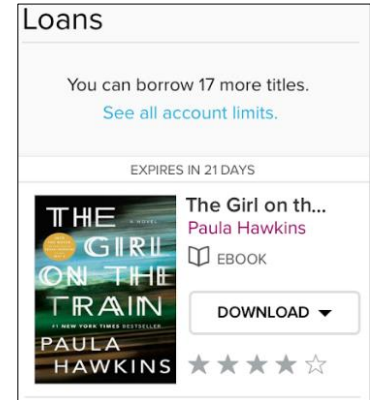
Loans

You can borrow 17 more titles.
See all account limits.

EXPIRES IN 21 DAYS

THE GIRL ON THE TRAIN
A NOVEL
#1 NEW YORK TIMES BESTSELLER
PAULA HAWKINS

The Girl on th...
Paula Hawkins
EBOOK

DOWNLOAD ▼

★★★★☆